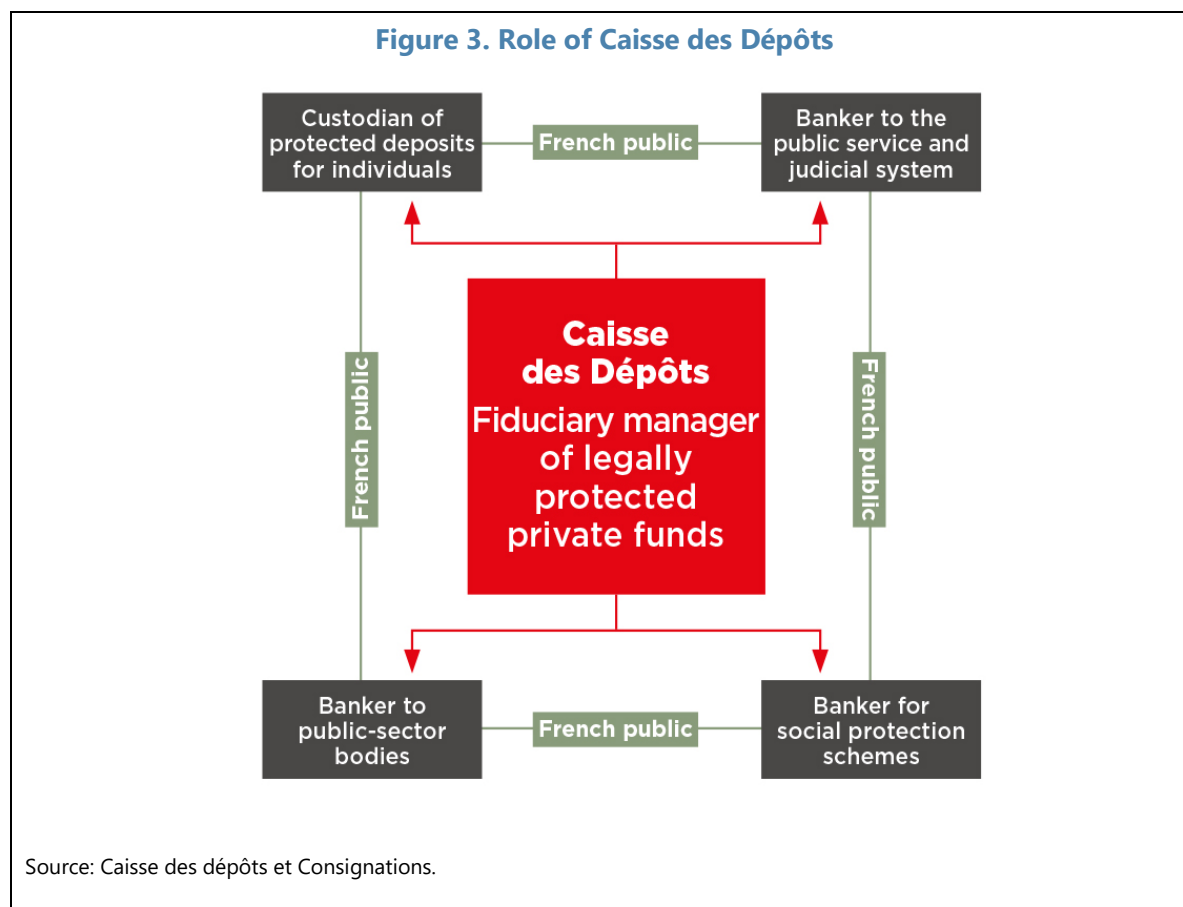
Figure 3. Role of Caisse des Dépôts

Custodian of protected deposits for individuals

French public

Banker to the public service and judicial system

French public

Caisse des Dépôts

Fiduciary manager of legally protected private funds

French public

Banker to public-sector bodies

French public

Banker for social protection schemes

Source: Caisse des dépôts et Consignations.